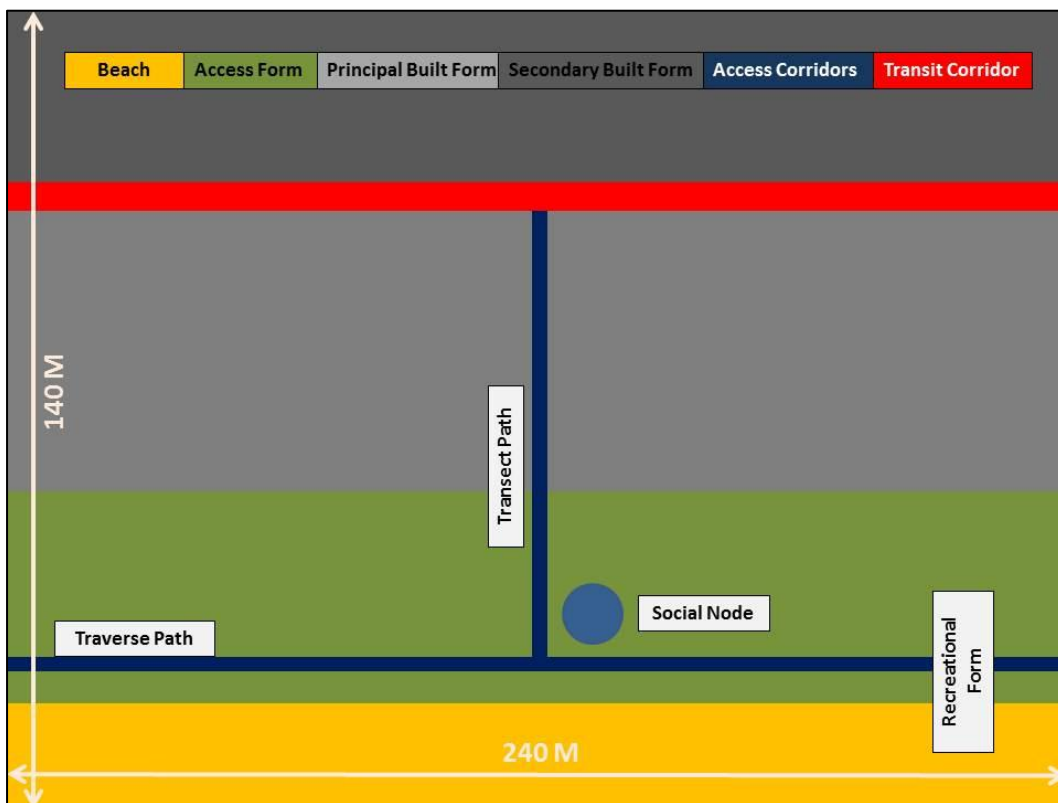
| Beach | Access Form | Principal Built Form | Secondary Built Form | Access Corridors | Transit Corridor |
|---|---|---|---|---|---|

140 M

Transect Path

Social Node

Traverse Path

Recreational Form

240 M